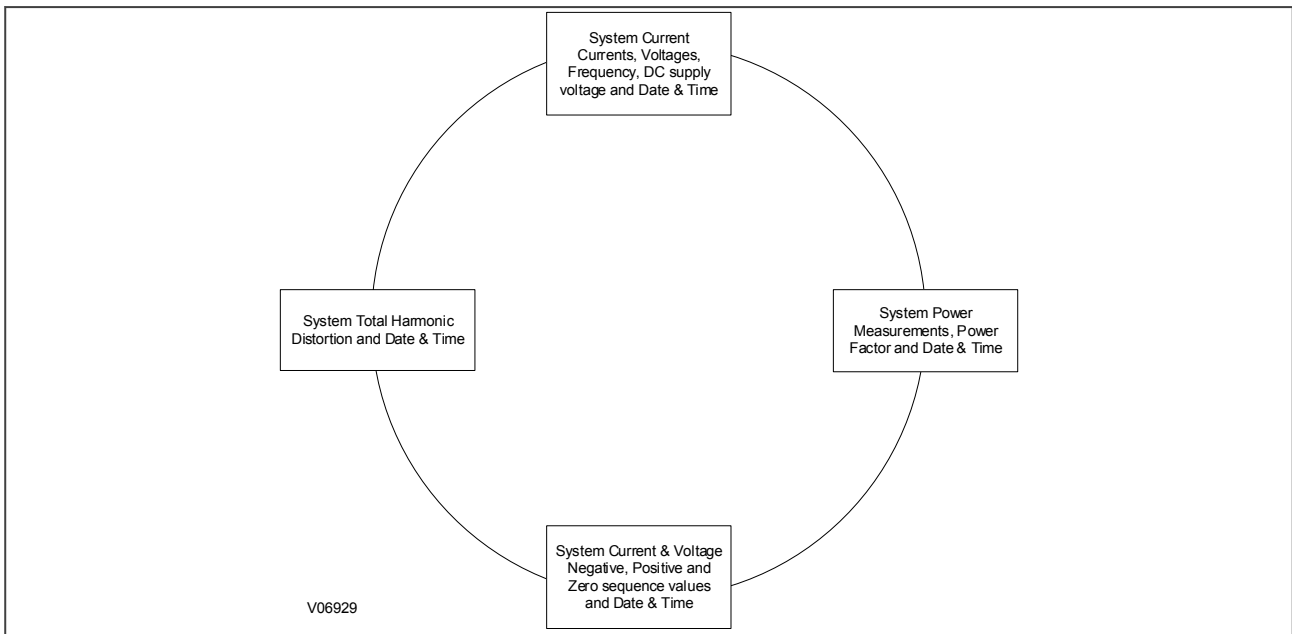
System Current Currents, Voltages, Frequency, DC supply voltage and Date & Time

System Power Measurements, Power Factor and Date & Time

System Current & Voltage Negative, Positive and Zero sequence values and Date & Time

System Total Harmonic Distortion and Date & Time

V06929